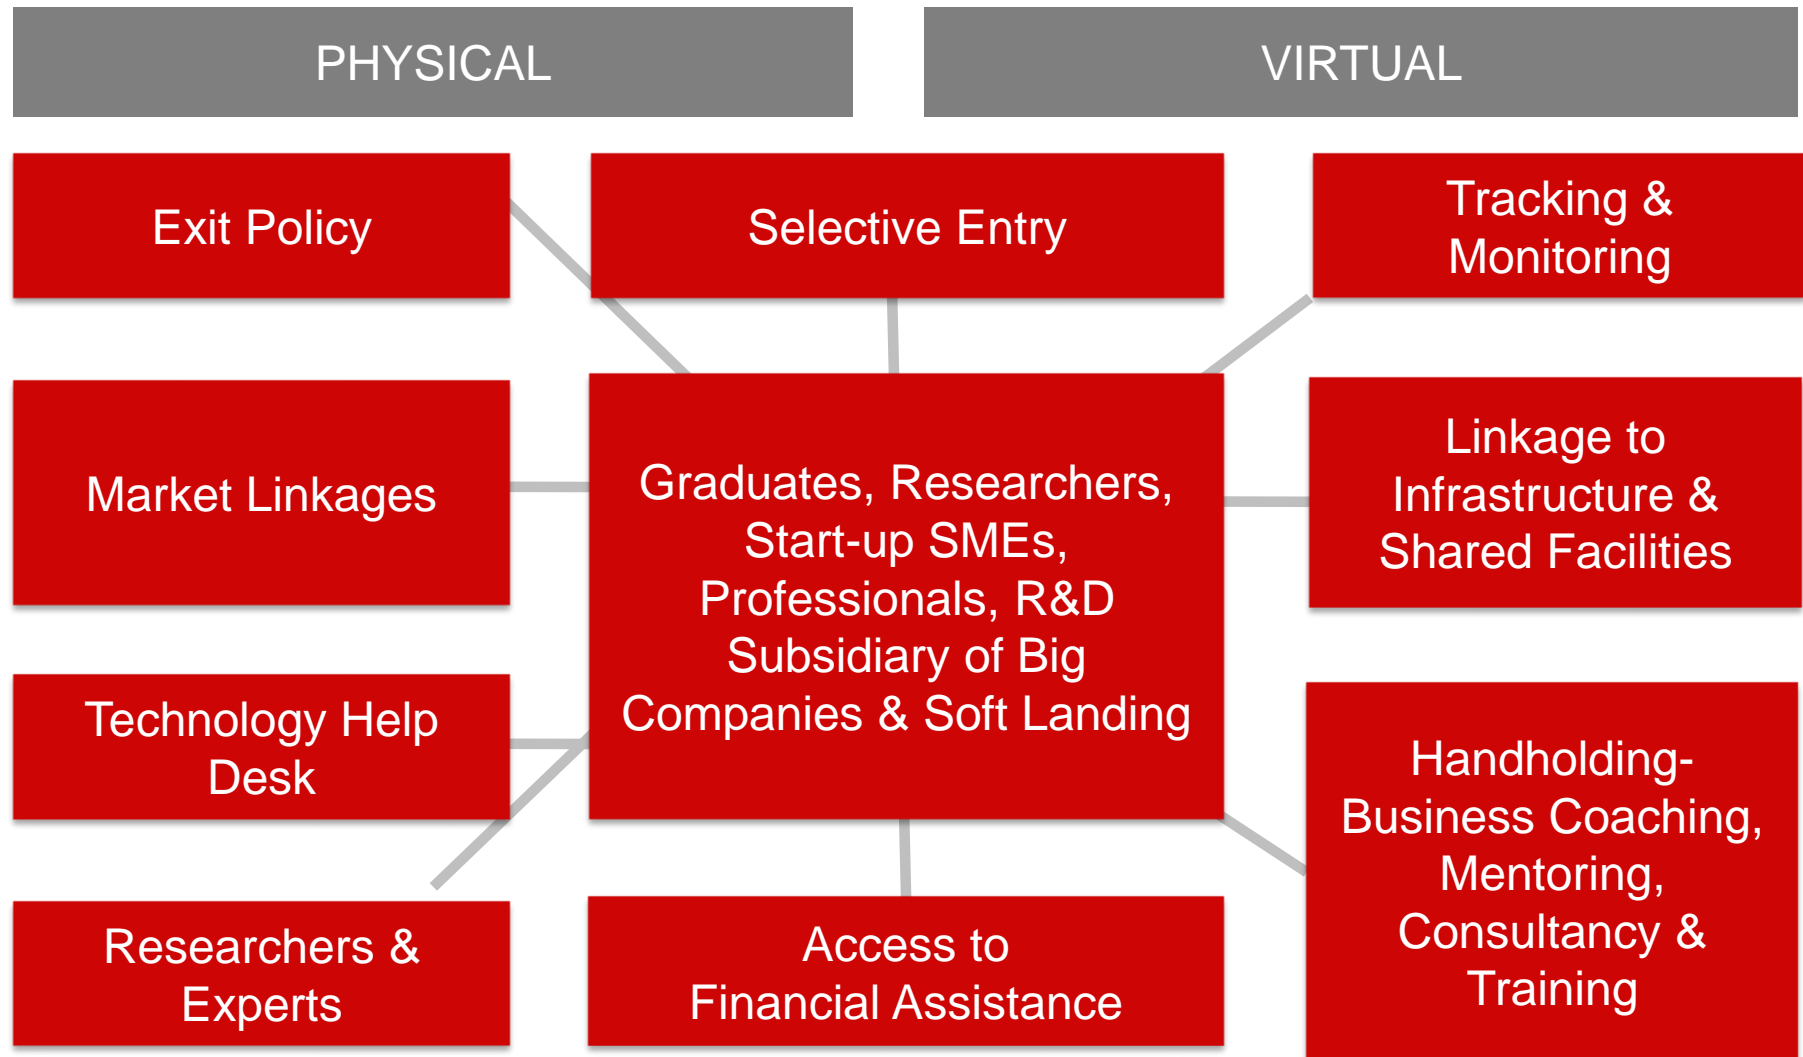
PHYSICAL

VIRTUAL

Exit Policy

Selective Entry

Tracking & Monitoring

Market Linkages

Graduates, Researchers, Start-up SMEs, Professionals, R&D Subsidiary of Big Companies & Soft Landing

Linkage to Infrastructure & Shared Facilities

Technology Help Desk

Handholding- Business Coaching, Mentoring, Consultancy & Training

Researchers & Experts

Access to Financial Assistance